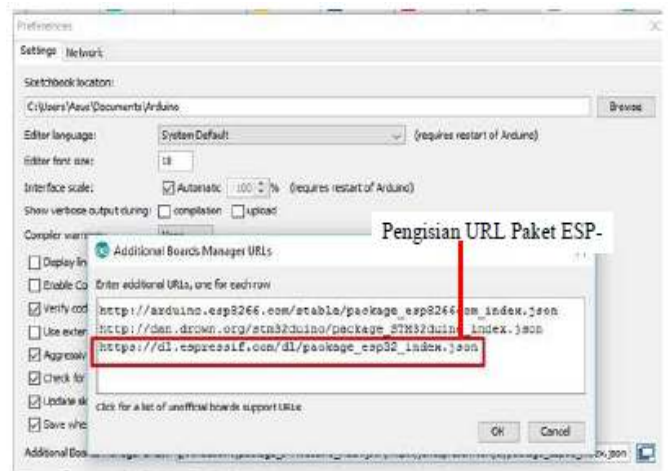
Preferences

Settings Network

Sketchbook location:

C:\Users\Asus\Documents\Arduino

Browse

Editor language: System Default (requires restart of Arduino)

Editor font size: 18

Interface scale: Automatic 100 % (requires restart of Arduino)

Show verbose output during: compilation upload

Compiler warn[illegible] None

Display lin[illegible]

Enable Co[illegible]

Verify cod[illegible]

Use exter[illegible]

Aggressiv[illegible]

Check for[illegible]

Update sk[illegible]

Save whe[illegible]

Additional Bo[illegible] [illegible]x.json

Pengisian URL Paket ESP-

Additional Boards Manager URLs

Enter additional URLs, one for each row

http://arduino.esp8266.com/stable/package_esp8266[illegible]om_index.json
http://dan.drown.org/stm32duino/package_STM32duin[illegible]_index.json
https://dl.espressif.com/dl/package_esp32_index.json

Click for a list of unofficial boards support URLs

OK Cancel